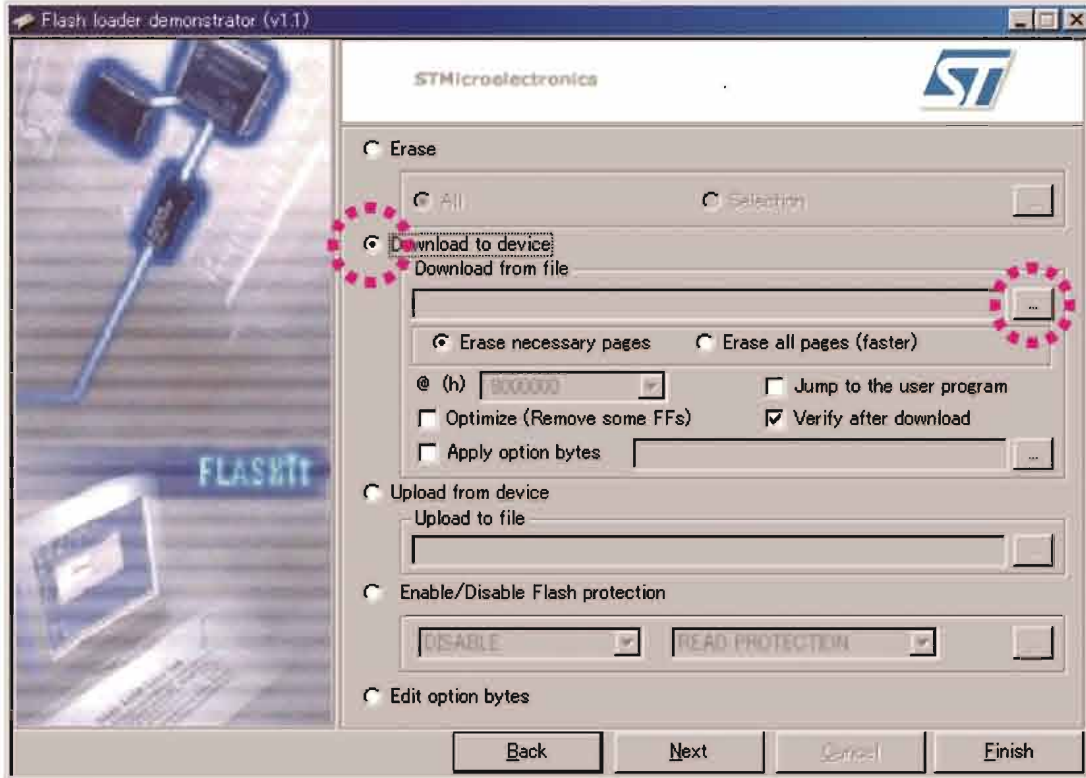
Flash loader demonstrator (v1.1)

STMicroelectronics

ST

Erase

All

Selection

...

Download to device

Download from file

...

Erase necessary pages

Erase all pages (faster)

@ (h) 8000000

Jump to the user program

Optimize (Remove some FFs)

Verify after download

Apply option bytes

...

FLASHIT

Upload from device

Upload to file

...

Enable/Disable Flash protection

DISABLE

READ PROTECTION

...

Edit option bytes

Back

Next

Cancel

Finish